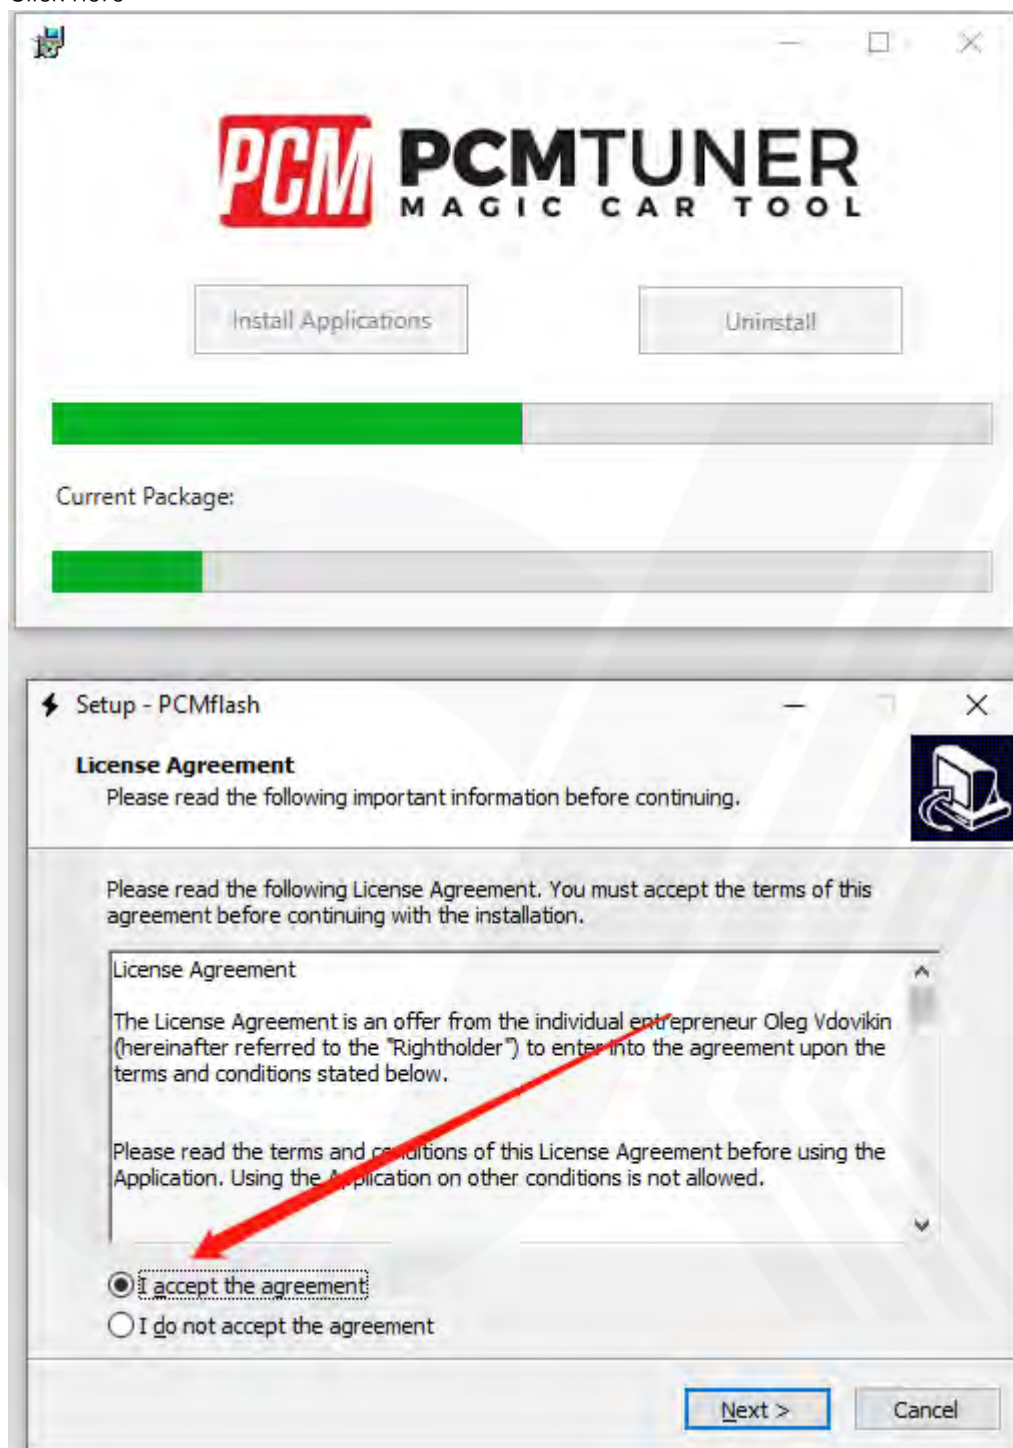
PCM PCMTUNER
MAGIC CAR TOOL

Install Applications

Uninstall

Current Package:

Setup - PCMflash

License Agreement
Please read the following important information before continuing.

Please read the following License Agreement. You must accept the terms of this agreement before continuing with the installation.

License Agreement

The License Agreement is an offer from the individual entrepreneur Oleg Vdovikin (hereinafter referred to the "Rightholder") to enter into the agreement upon the terms and conditions stated below.

Please read the terms and conditions of this License Agreement before using the Application. Using the Application on other conditions is not allowed.

I accept the agreement
I do not accept the agreement

Next >
Cancel